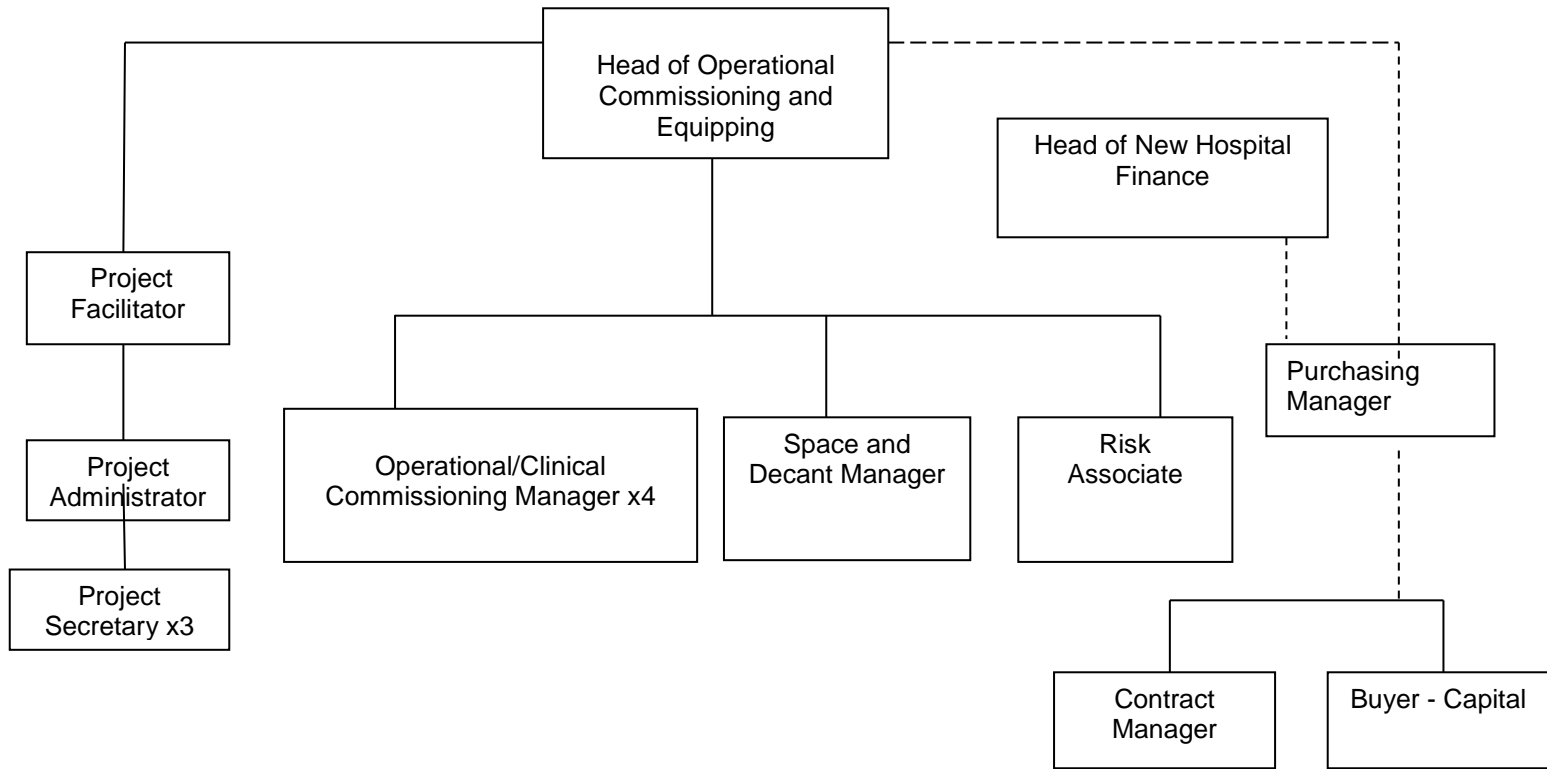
Head of Operational Commissioning and Equipping

Head of New Hospital Finance

Project Facilitator

Project Administrator

Project Secretary x3

Operational/Clinical Commissioning Manager x4

Space and Decant Manager

Risk Associate

Purchasing Manager

Contract Manager

Buyer - Capital